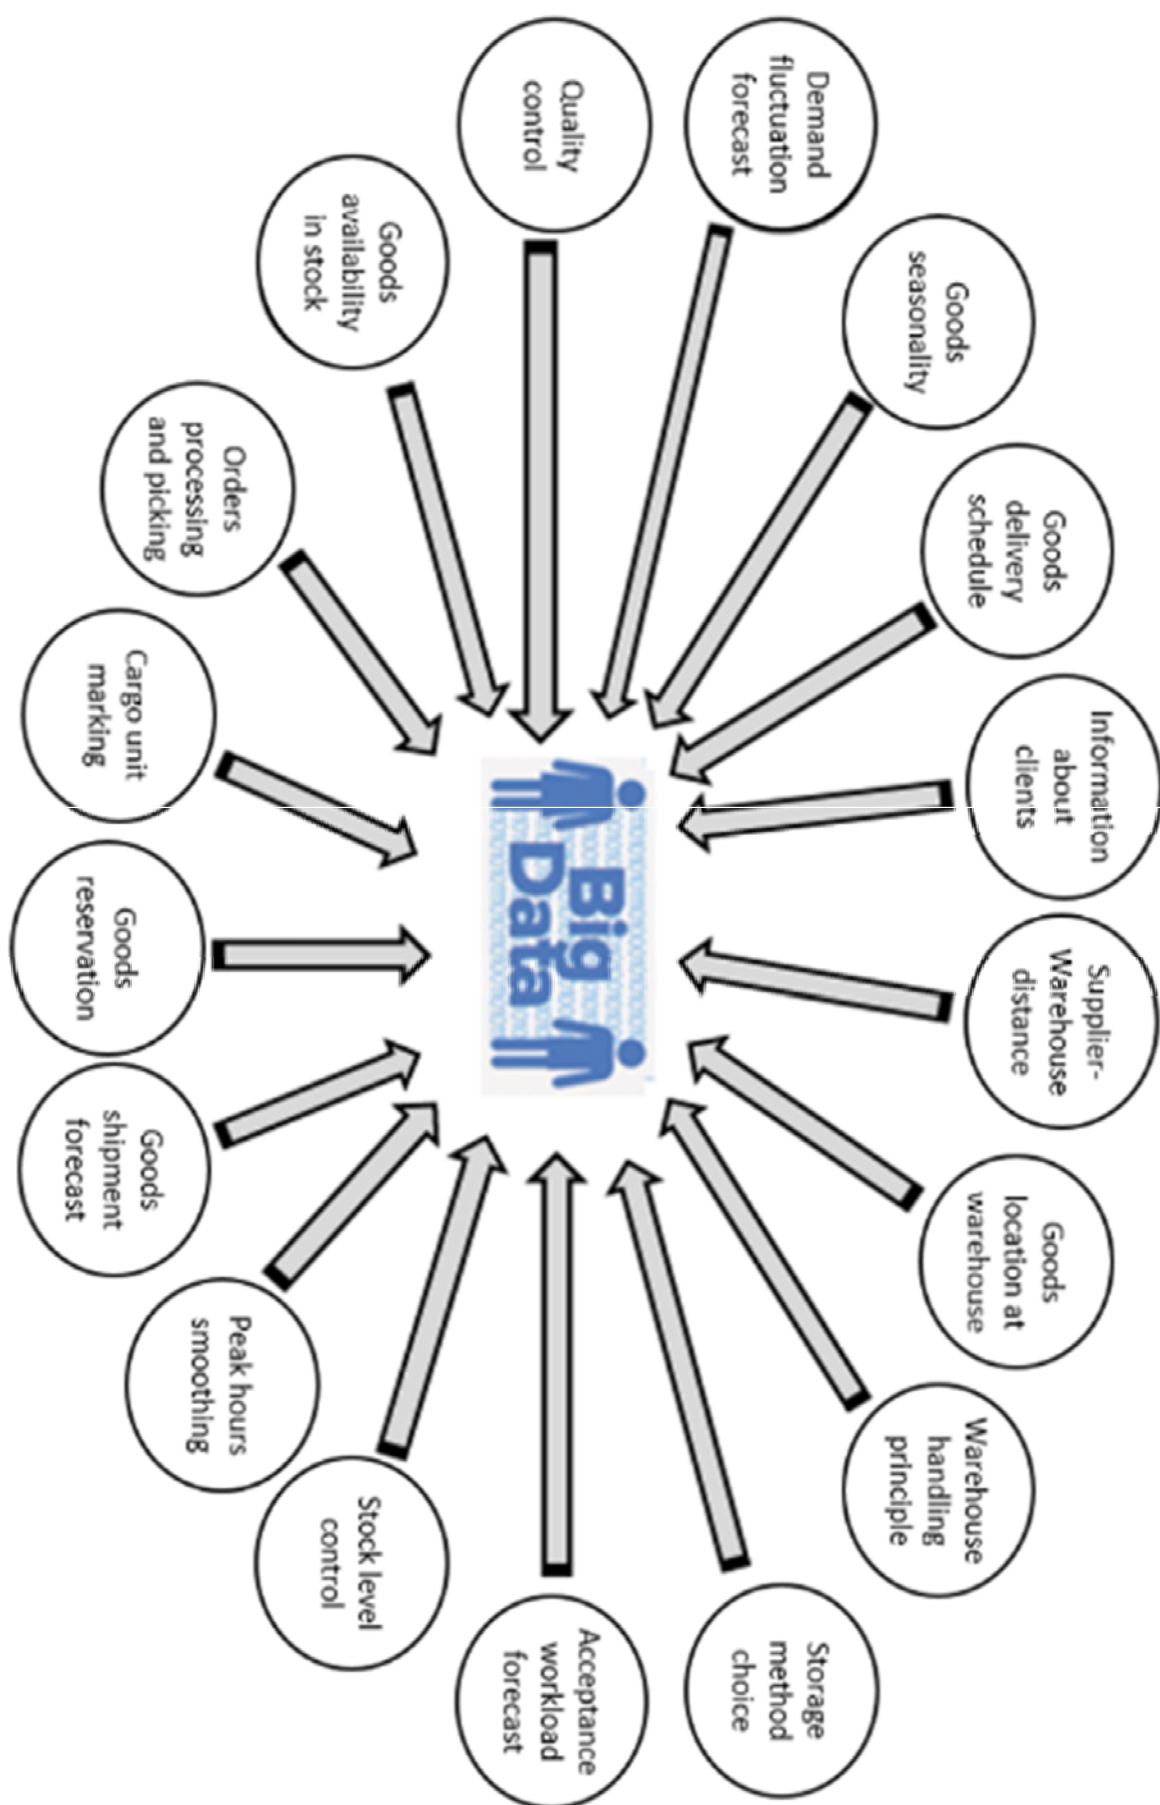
Big Data

Demand fluctuation forecast

Quality control

Goods availability in stock

Orders processing and picking

Cargo unit marking

Goods reservation

Goods shipment forecast

Peak hours smoothing

Stock level control

Acceptance workload forecast

Storage method choice

Warehouse handling principle

Goods location at warehouse

Supplier-Warehouse distance

Information about clients

Goods delivery schedule

Goods seasonality